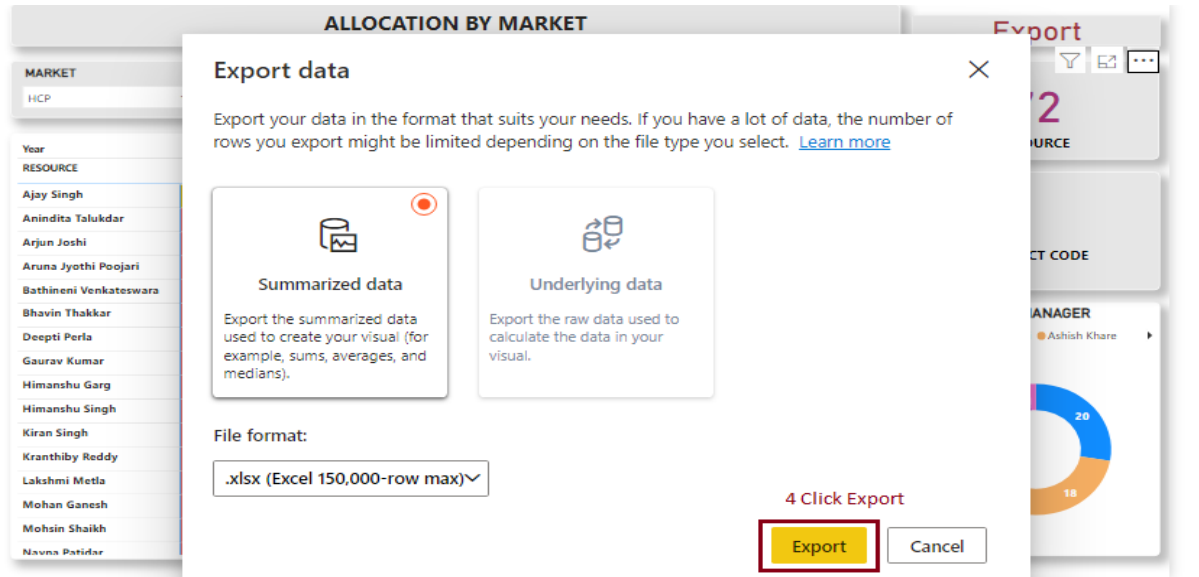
ALLOCATION BY MARKET

MARKET
HCP

Year
RESOURCE
Ajay Singh
Anindita Talukdar
Arjun Joshi
Aruna Jyothi Poojari
Bathineni Venkateswara
Bhavin Thakkar
Deepti Perla
Gaurav Kumar
Himanshu Garg
Himanshu Singh
Kiran Singh
Kranthiby Reddy
Lakshmi Metla
Mohan Ganesh
Mohsin Shaikh
Nayna Patidar

Export data

Export your data in the format that suits your needs. If you have a lot of data, the number of rows you export might be limited depending on the file type you select. Learn more

Summarized data
Export the summarized data used to create your visual (for example, sums, averages, and medians).

Underlying data
Export the raw data used to calculate the data in your visual.

File format:
.xlsx (Excel 150,000-row max)

4 Click Export

Export
Cancel

Export
72
OURCE
CT CODE
ANAGER
Ashish Khare
20
18